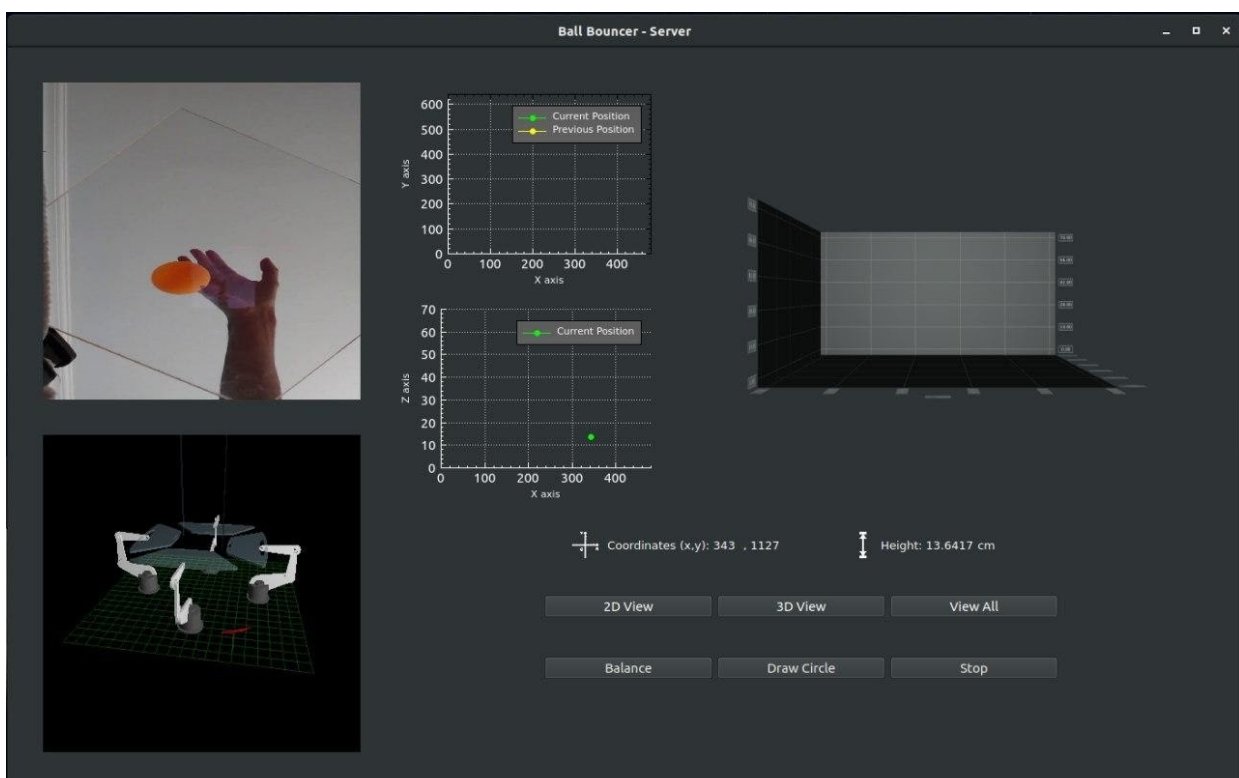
Ball Bouncer - Server

600
500
400
300
200
100
0
Y axis
0 100 200 300 400
X axis
Current Position
Previous Position

70
60
50
40
30
20
10
0
Z axis
0 100 200 300 400
X axis
Current Position

Coordinates (x,y): 343 , 1127

Height: 13.6417 cm

2D View
3D View
View All

Balance
Draw Circle
Stop